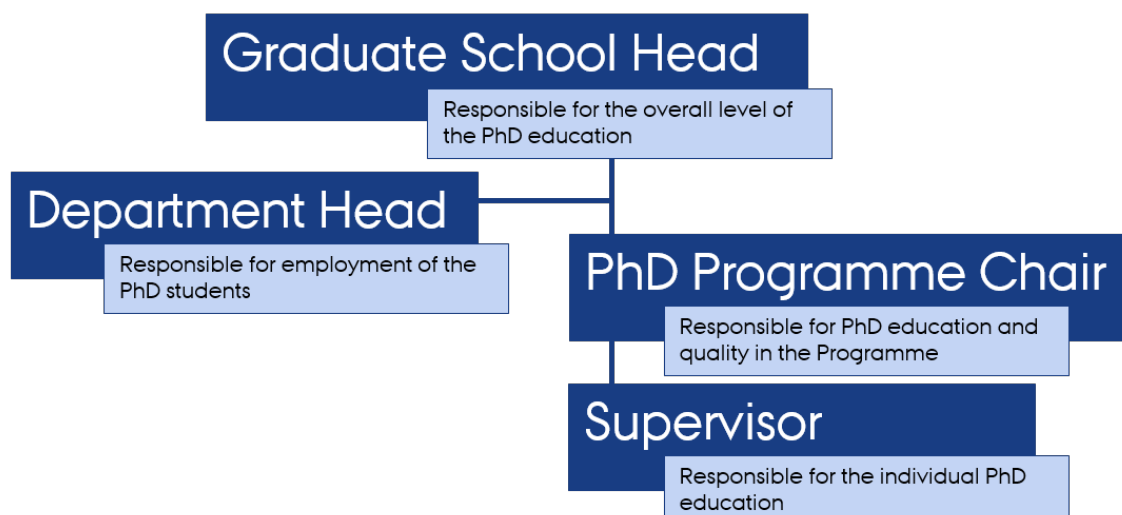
Graduate School Head

Responsible for the overall level of the PhD education

Department Head

Responsible for employment of the PhD students

PhD Programme Chair

Responsible for PhD education and quality in the Programme

Supervisor

Responsible for the individual PhD education